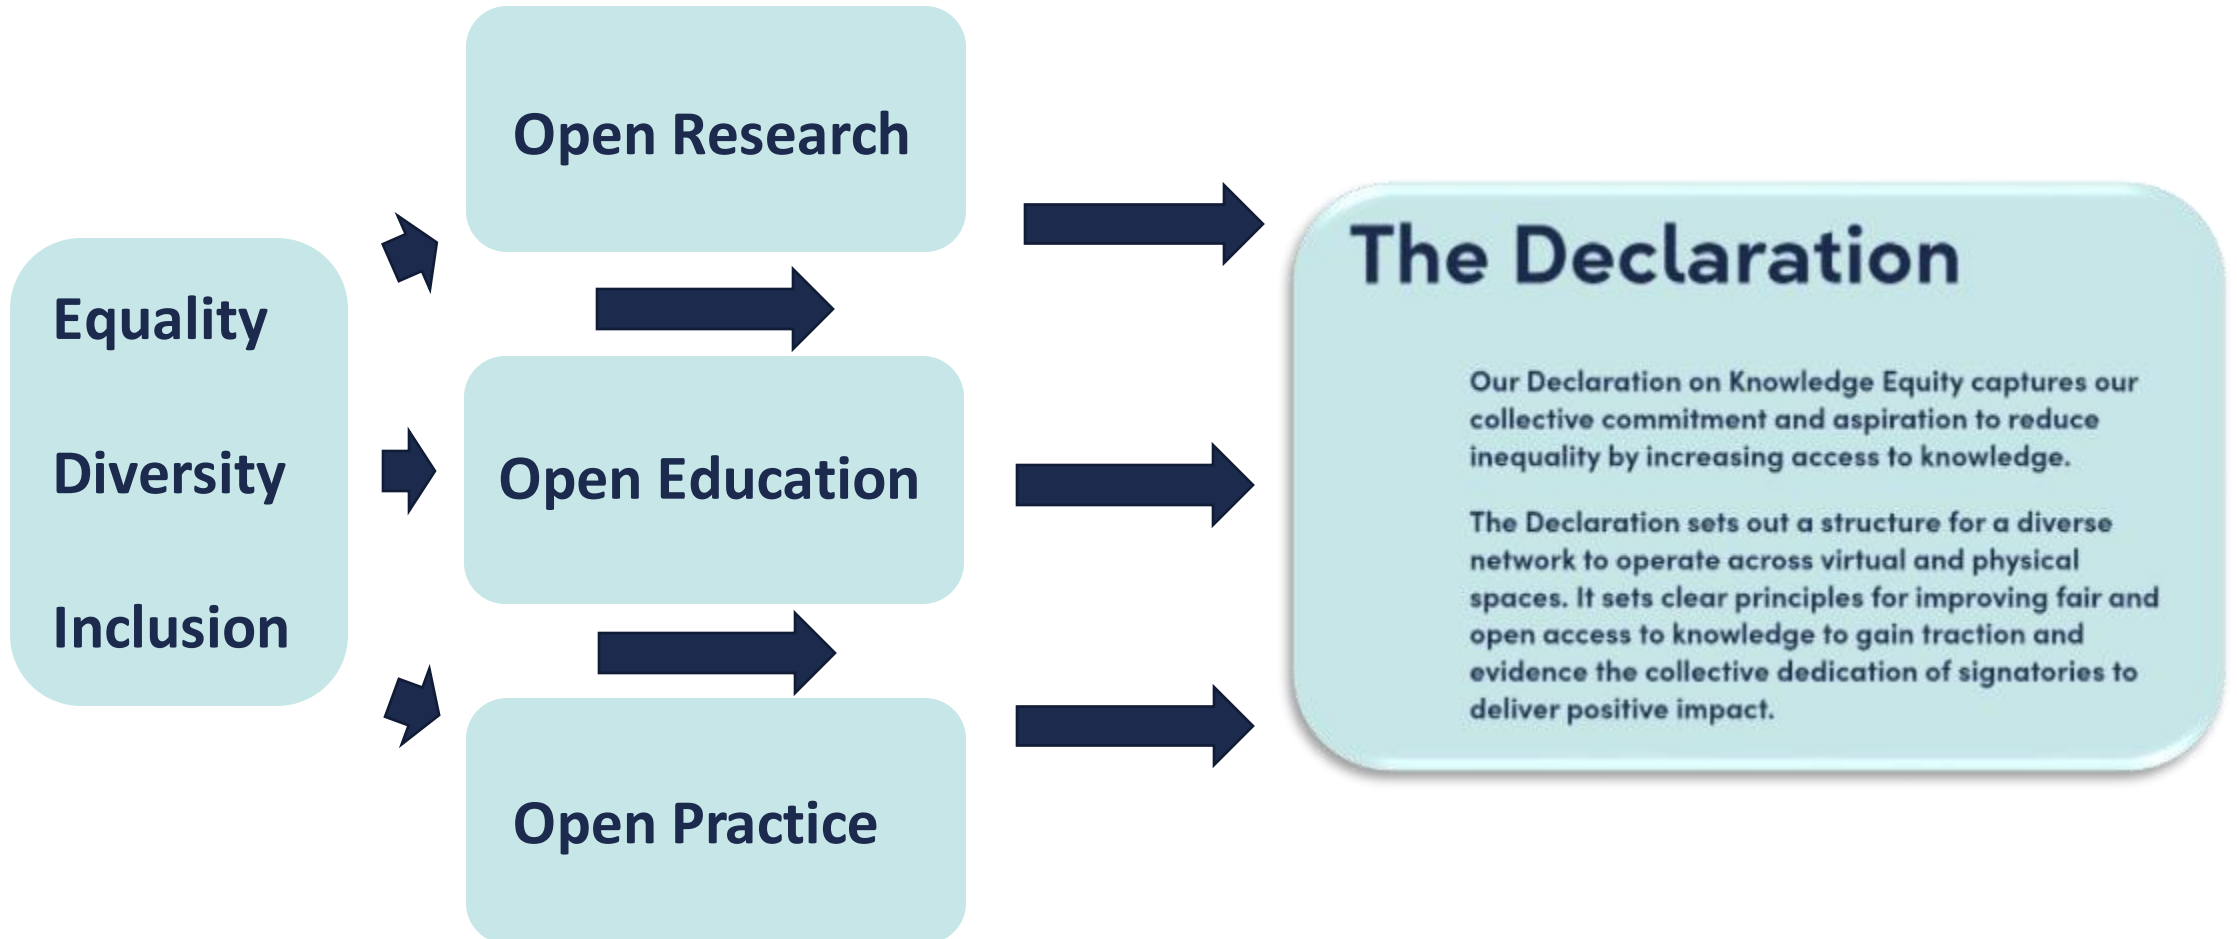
Open Research

Equality

Diversity

Inclusion

Open Education

Open Practice

The Declaration

Our Declaration on Knowledge Equity captures our collective commitment and aspiration to reduce inequality by increasing access to knowledge.

The Declaration sets out a structure for a diverse network to operate across virtual and physical spaces. It sets clear principles for improving fair and open access to knowledge to gain traction and evidence the collective dedication of signatories to deliver positive impact.